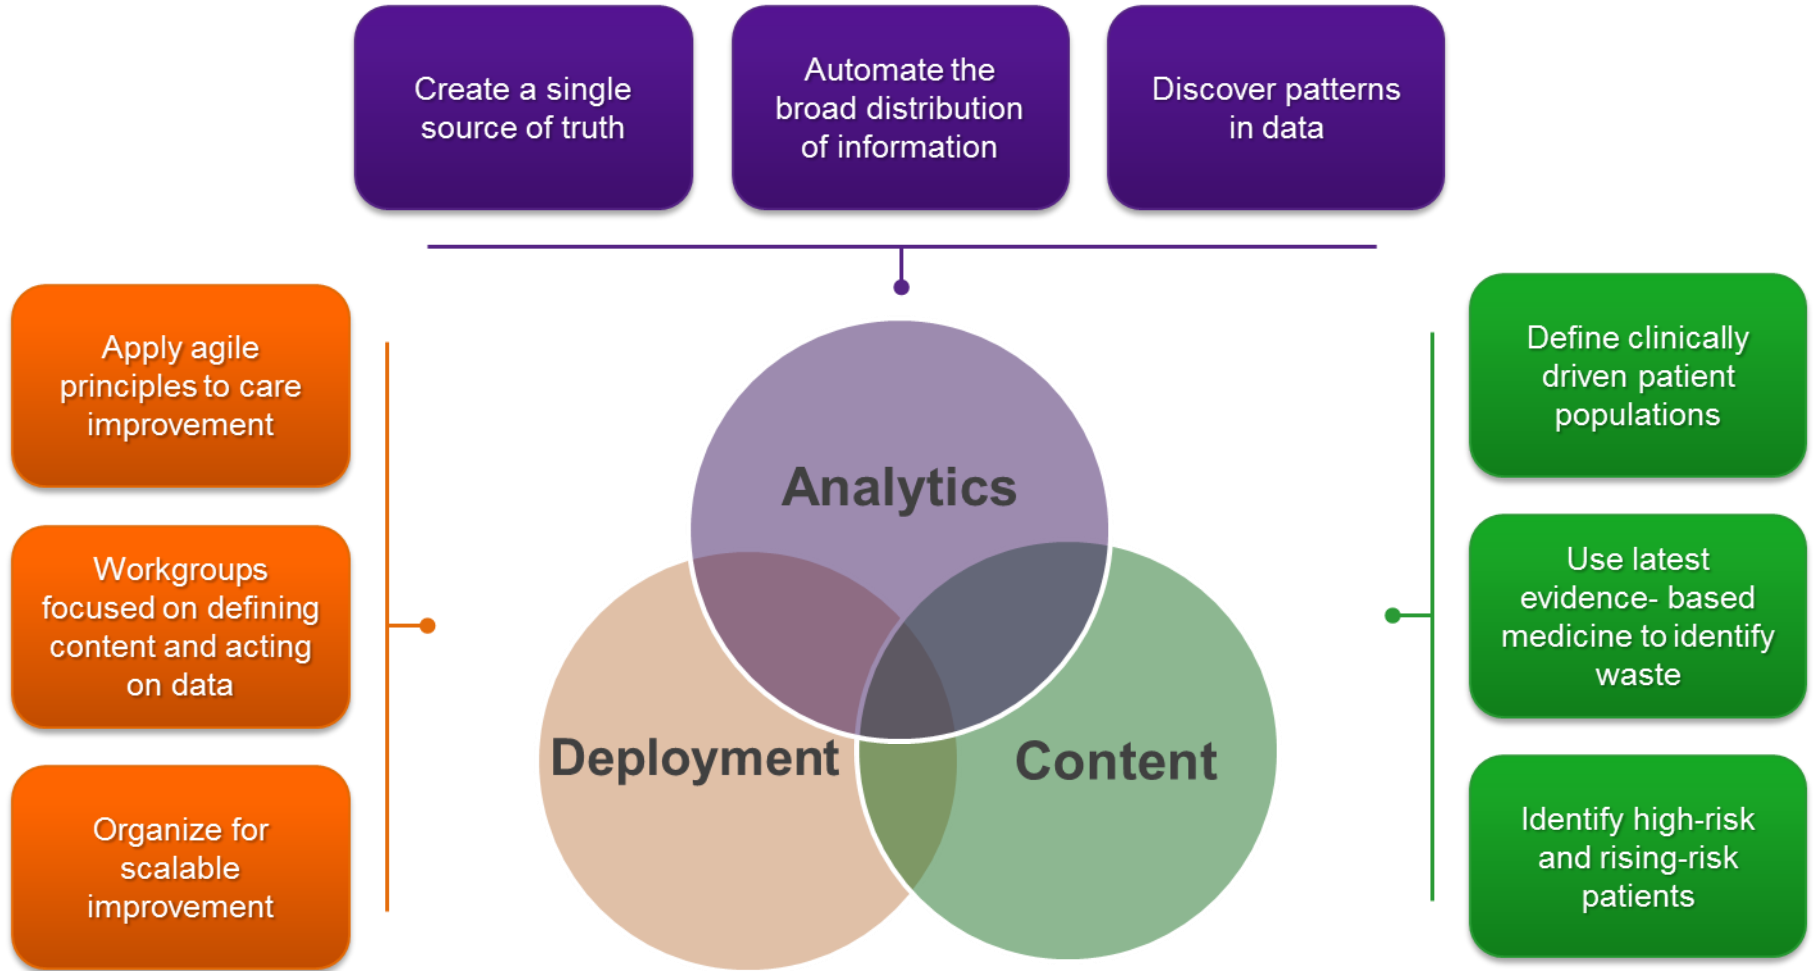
Create a single source of truth

Automate the broad distribution of information

Discover patterns in data

Apply agile principles to care improvement

Workgroups focused on defining content and acting on data

Organize for scalable improvement

Analytics

Deployment

Content

Define clinically driven patient populations

Use latest evidence- based medicine to identify waste

Identify high-risk and rising-risk patients